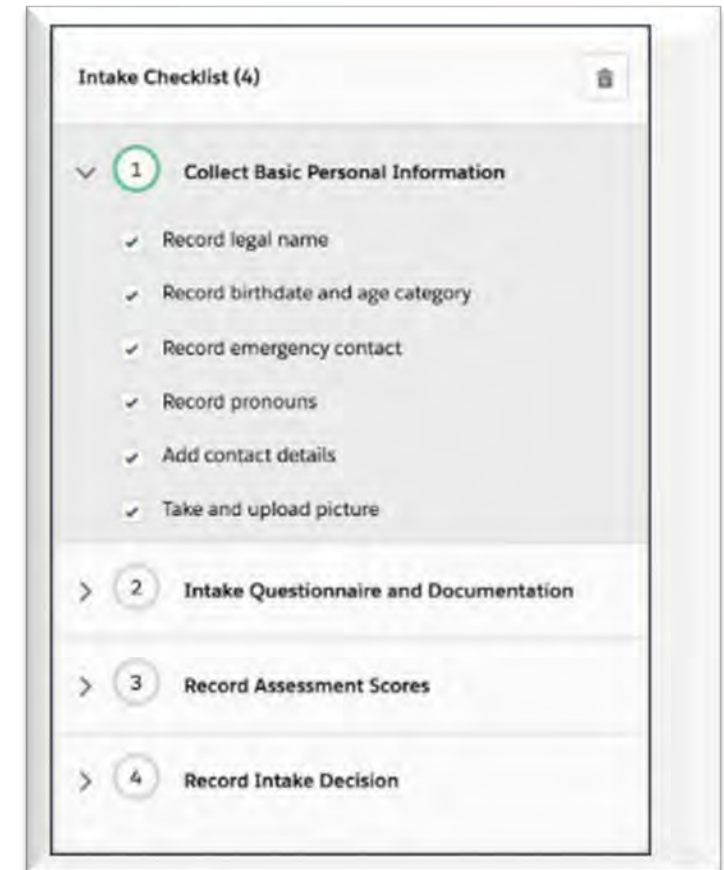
Intake Checklist (4)

1 Collect Basic Personal Information

Record legal name

Record birthdate and age category

Record emergency contact

Record pronouns

Add contact details

Take and upload picture

2 Intake Questionnaire and Documentation

3 Record Assessment Scores

4 Record Intake Decision